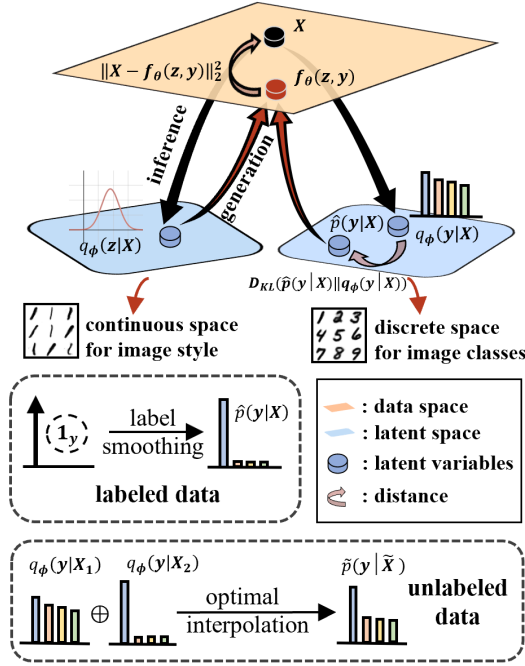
$X$

$\|X - f_{\theta}(z, y)\|_2^2$

$f_{\theta}(z, y)$

inference

generation

$q_{\phi}(z|X)$

$\hat{p}(y|X)$

$q_{\phi}(y|X)$

$D_{KL}(\hat{p}(y|X) \| q_{\phi}(y|X))$

continuous space for image style

discrete space for image classes

$1_y$

label smoothing

$\hat{p}(y|X)$

labeled data

: data space

: latent space

: latent variables

: distance

$q_{\phi}(y|X_1)$

$\oplus$

$q_{\phi}(y|X_2)$

optimal interpolation

$\tilde{p}(y|\tilde{X})$

unlabeled data